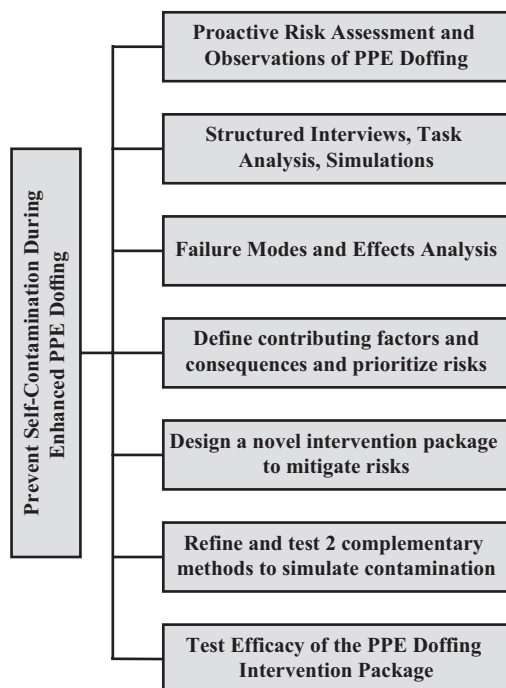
Prevent Self-Contamination During Enhanced PPE Doffing

Proactive Risk Assessment and Observations of PPE Doffing

Structured Interviews, Task Analysis, Simulations

Failure Modes and Effects Analysis

Define contributing factors and consequences and prioritize risks

Design a novel intervention package to mitigate risks

Refine and test 2 complementary methods to simulate contamination

Test Efficacy of the PPE Doffing Intervention Package